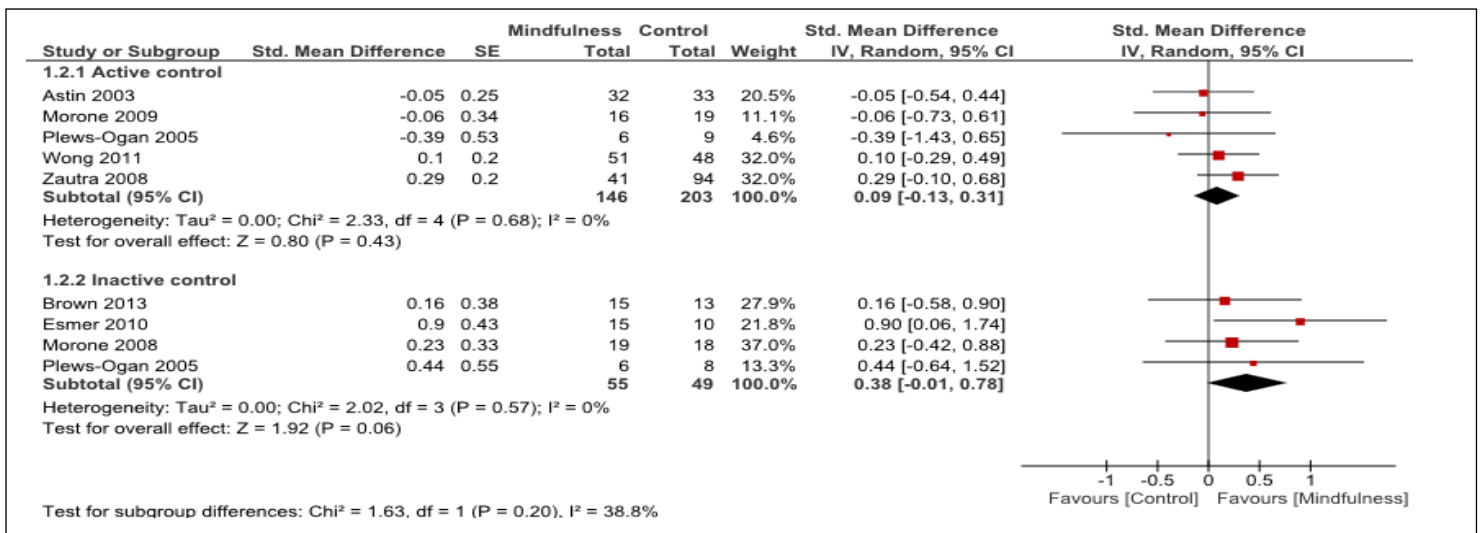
| Study or Subgroup | Std. Mean Difference | SE | Mindfulness Total | Control Total | Weight | Std. Mean Difference IV, Random, 95% CI | Std. Mean Difference IV, Random, 95% CI |
|---|---|---|---|---|---|---|---|
| 1.2.1 Active control | | | | | | | |
| Astin 2003 | -0.05 | 0.25 | 32 | 33 | 20.5% | -0.05 [-0.54, 0.44] | |
| Morone 2009 | -0.06 | 0.34 | 16 | 19 | 11.1% | -0.06 [-0.73, 0.61] | |
| Plews-Ogan 2005 | -0.39 | 0.53 | 6 | 9 | 4.6% | -0.39 [-1.43, 0.65] | |
| Wong 2011 | 0.1 | 0.2 | 51 | 48 | 32.0% | 0.10 [-0.29, 0.49] | |
| Zautra 2008 | 0.29 | 0.2 | 41 | 94 | 32.0% | 0.29 [-0.10, 0.68] | |
| Subtotal (95% CI) | | | 146 | 203 | 100.0% | 0.09 [-0.13, 0.31] | |

Heterogeneity: Tau² = 0.00; Chi² = 2.33, df = 4 (P = 0.68); I² = 0%
Test for overall effect: Z = 0.80 (P = 0.43)

| Study or Subgroup | Std. Mean Difference | SE | Mindfulness Total | Control Total | Weight | Std. Mean Difference IV, Random, 95% CI |
|---|---|---|---|---|---|---|
| 1.2.2 Inactive control | | | | | | |
| Brown 2013 | 0.16 | 0.38 | 15 | 13 | 27.9% | 0.16 [-0.58, 0.90] |
| Esmer 2010 | 0.9 | 0.43 | 15 | 10 | 21.8% | 0.90 [0.06, 1.74] |
| Morone 2008 | 0.23 | 0.33 | 19 | 18 | 37.0% | 0.23 [-0.42, 0.88] |
| Plews-Ogan 2005 | 0.44 | 0.55 | 6 | 8 | 13.3% | 0.44 [-0.64, 1.52] |
| Subtotal (95% CI) | | | 55 | 49 | 100.0% | 0.38 [-0.01, 0.78] |

Heterogeneity: Tau² = 0.00; Chi² = 2.02, df = 3 (P = 0.57); I² = 0%
Test for overall effect: Z = 1.92 (P = 0.06)

-1 -0.5 0 0.5 1
Favours [Control] Favours [Mindfulness]

Test for subgroup differences: Chi² = 1.63, df = 1 (P = 0.20), I² = 38.8%